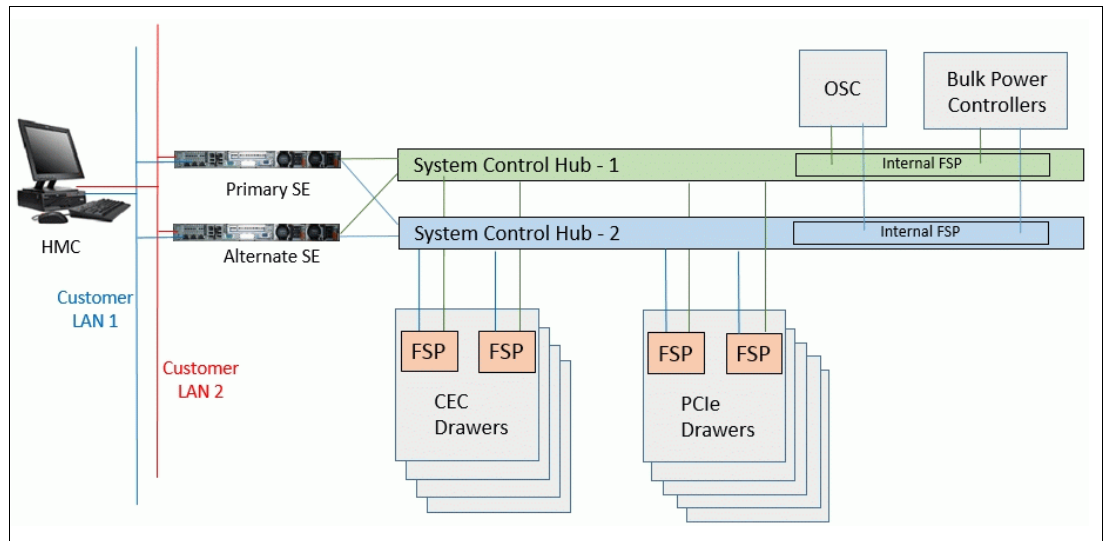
OSC

Bulk Power Controllers

System Control Hub - 1

Internal FSP

System Control Hub - 2

Internal FSP

Primary SE

Alternate SE

HMC

Customer LAN 1

Customer LAN 2

FSP

FSP

CEC Drawers

FSP

FSP

PCIe Drawers